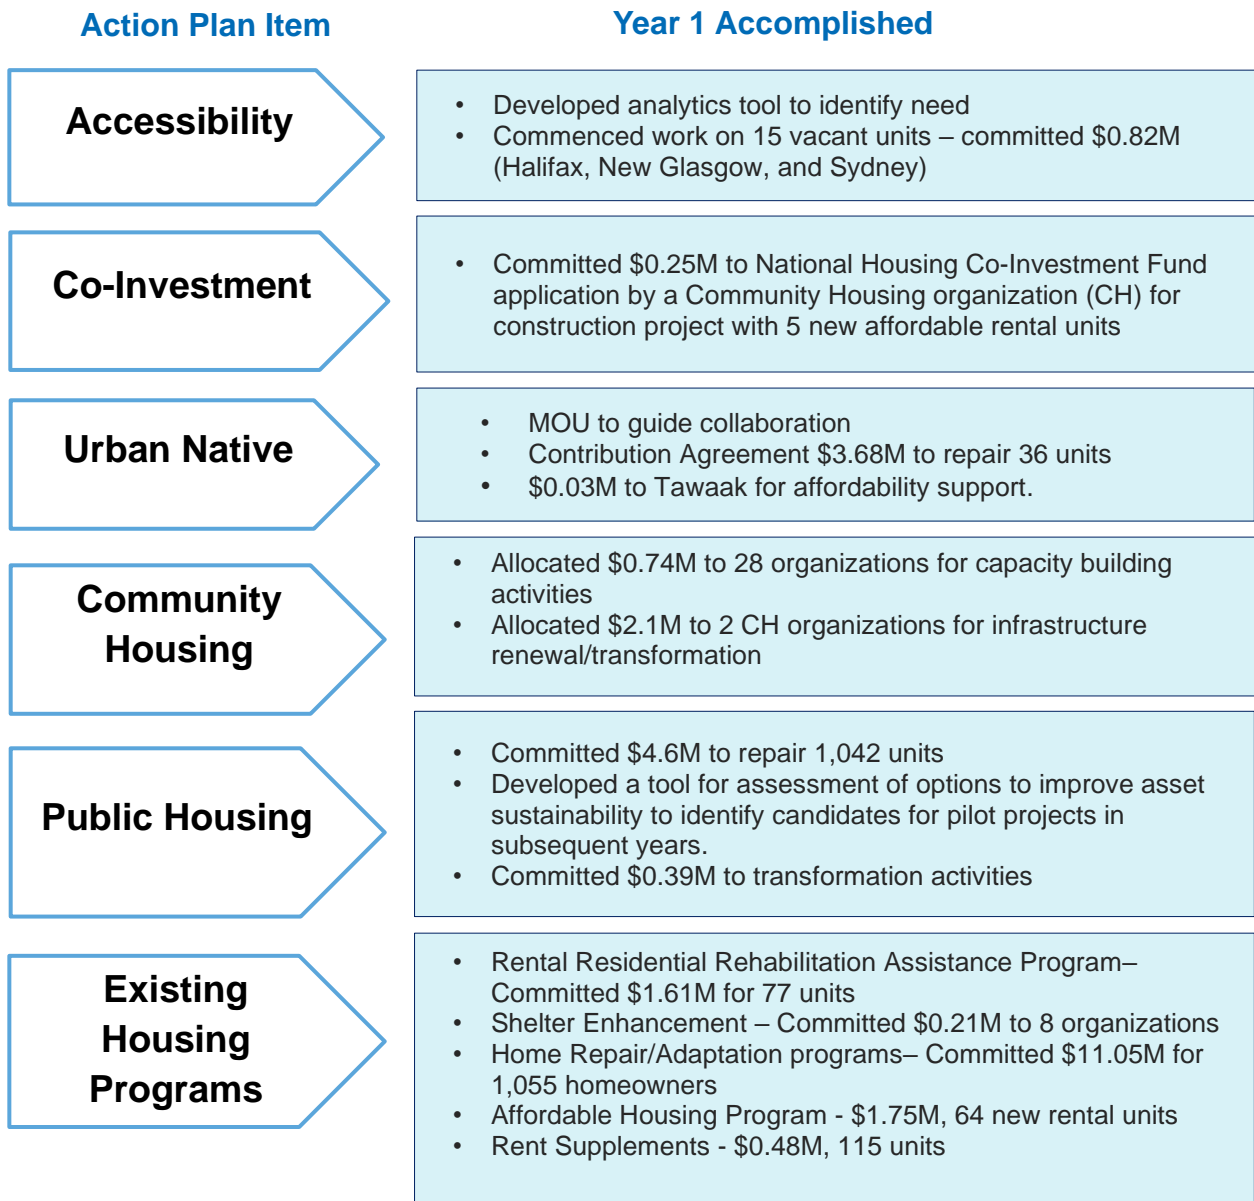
| Action Plan Item | Year 1 Accomplished |
|---|---|
| Accessibility | • Developed analytics tool to identify need<br>• Commenced work on 15 vacant units – committed \$0.82M (Halifax, New Glasgow, and Sydney) |
| Co-Investment | • Committed \$0.25M to National Housing Co-Investment Fund application by a Community Housing organization (CH) for construction project with 5 new affordable rental units |
| Urban Native | • MOU to guide collaboration<br>• Contribution Agreement \$3.68M to repair 36 units<br>• \$0.03M to Tawaak for affordability support. |
| Community Housing | • Allocated \$0.74M to 28 organizations for capacity building activities<br>• Allocated \$2.1M to 2 CH organizations for infrastructure renewal/transformation |
| Public Housing | • Committed \$4.6M to repair 1,042 units<br>• Developed a tool for assessment of options to improve asset sustainability to identify candidates for pilot projects in subsequent years.<br>• Committed \$0.39M to transformation activities |
| Existing Housing Programs | • Rental Residential Rehabilitation Assistance Program– Committed \$1.61M for 77 units<br>• Shelter Enhancement – Committed \$0.21M to 8 organizations<br>• Home Repair/Adaptation programs– Committed \$11.05M for 1,055 homeowners<br>• Affordable Housing Program - \$1.75M, 64 new rental units<br>• Rent Supplements - \$0.48M, 115 units |